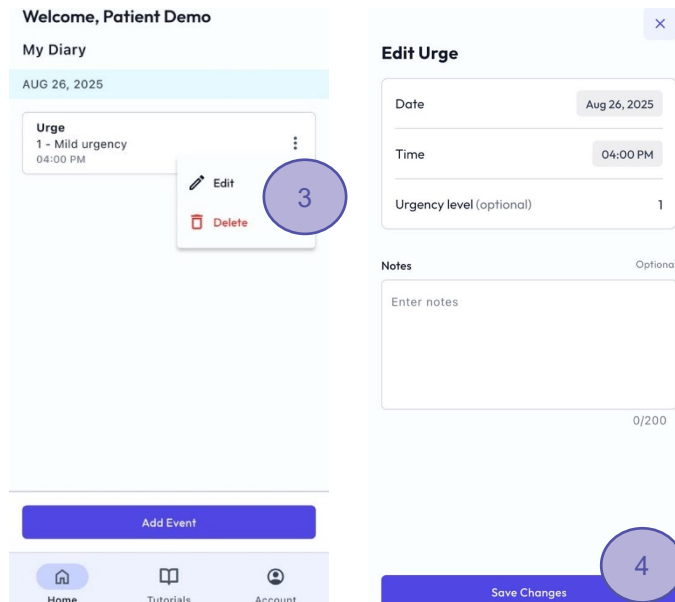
Welcome, Patient Demo

My Diary

AUG 26, 2025

Urge
1 - Mild urgency
04:00 PM

Edit

Delete

3

Add Event

Home Tutorials Account

×

Edit Urge

Date Aug 26, 2025

Time 04:00 PM

Urgency level (optional) 1

Notes Optiona

Enter notes

0/200

4

Save Changes